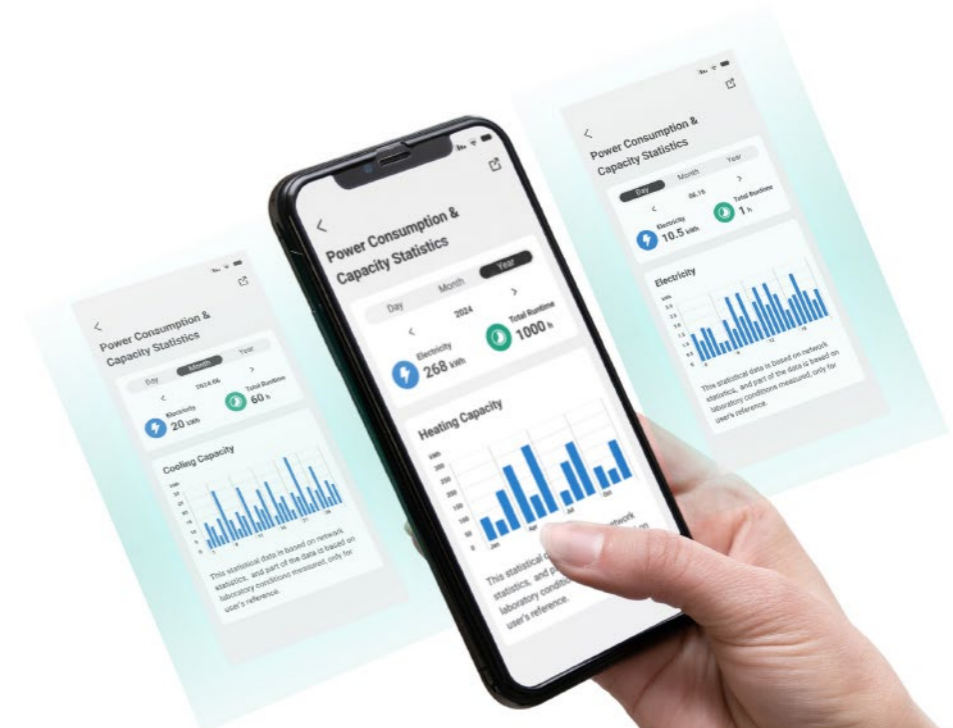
<
Power Consumption & Capacity Statistics
Day Month Year
<
2024.06
>
Electricity
20 kWh
Total Runtime
60 h
Cooling Capacity
This statistical data is based on network statistics, and part of the data is based on laboratory conditions measured, only for user's reference.

<
Power Consumption & Capacity Statistics
Day Month Year
<
2024
>
Electricity
268 kWh
Total Runtime
1000 h
Heating Capacity
Jan
Apr
Jul
Oct
This statistical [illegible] network statistics, and p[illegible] laboratory conditi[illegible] user's reference.

<
Power Consumption & Capacity Statistics
Day Month Year
<
06.18
>
Electricity
10.5 kWh
Total Runtime
1 h
Electricity
This statistical data is based on network statistics, and part of the data is based on laboratory conditions measured, only for user's reference.